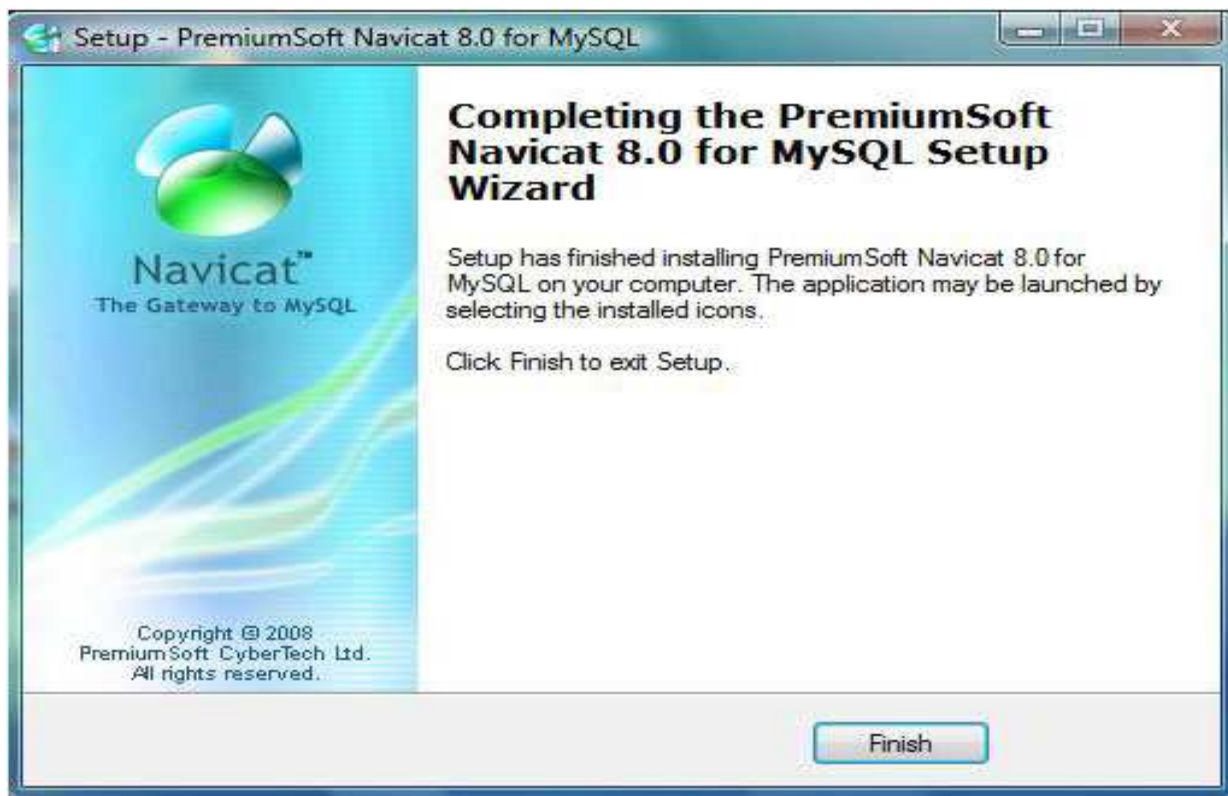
Setup - PremiumSoft Navicat 8.0 for MySQL

Navicat™
The Gateway to MySQL

Copyright © 2008
PremiumSoft CyberTech Ltd.
All rights reserved.

Completing the PremiumSoft Navicat 8.0 for MySQL Setup Wizard

Setup has finished installing PremiumSoft Navicat 8.0 for MySQL on your computer. The application may be launched by selecting the installed icons.

Click Finish to exit Setup.

Finish